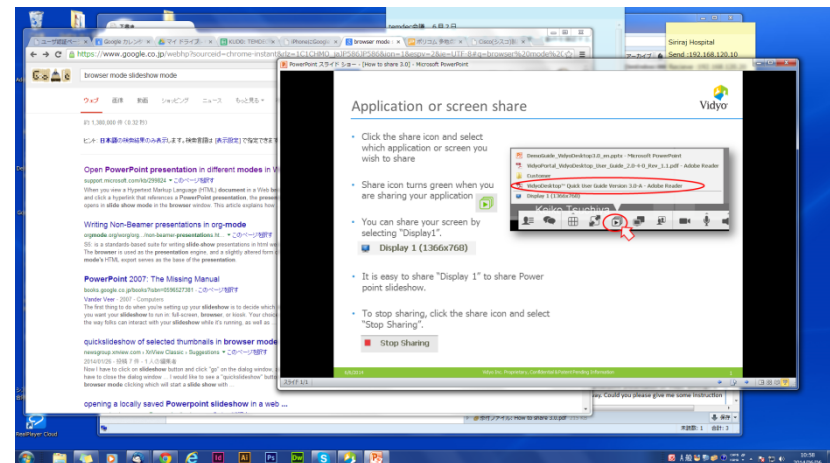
https://www.google.co.jp/webhp?sourceid=chrome-instant

browser mode slideshow mode

ウェブ 画像 動画 ショッピング ニュース もっと見る

約 1,380,000 件 (0.32 秒)

Open PowerPoint presentation in different modes in W
support.microsoft.com/kb/299824
When you view a Hypertext Markup Language (HTML) document in a Web browser and click a hyperlink that references a PowerPoint presentation, the presentation opens in slide show mode in the browser window. This article explains how

Writing Non-Beamer presentations in org-mode
orgmode.org
The browser is used as the presentation engine, and a slightly altered form of mode's HTML export serves as the base of the presentation.

PowerPoint 2007: The Missing Manual
books.google.co.jp
Vander Veer - 2007 - Computers
The first thing to do when you're setting up your slideshow is to decide which you want your slideshow to run in: full-screen, browser, or kiosk. Your choice the way folks can interact with your slideshow while it's running, as well as

quickslideshow of selected thumbnails in browser mode
newsgroup.xnview.com › XnView Classic › Suggestions
I would like to have to click on slideshow button and click "go" on the dialog window, browser mode clicking which will start a slide show with

opening a locally saved Powerpoint slideshow in a web ...

PowerPoint スライド ショー - [How to share 3.0] - Microsoft PowerPoint

Application or screen share

Vidyo

• Click the share icon and select which application or screen you wish to share

• Share icon turns green when you are sharing your application

• You can share your screen by selecting "Display1".

Display 1 (1366x768)

• It is easy to share "Display 1" to share Power point slideshow.

• To stop sharing, click the share icon and select "Stop Sharing".

Stop Sharing

DemoGuide_VidyoDesktop3.0_en.pptx - Microsoft PowerPoint
VidyoPortal_VidyoDesktop_User_Guide_2.0.pdf - Adobe Reader
Customize
VidyoDesktop™ Quick User Guide Version 3.0-A - Adobe Reader
Display 1 (1366x768)

Keiko Tsuchara

Sirirai Hospital
Send :192.168.120.10

スライド 1/1

Could you please give me some instruction

How to share 3.0.pdf

RealPlayer Cloud

10:58